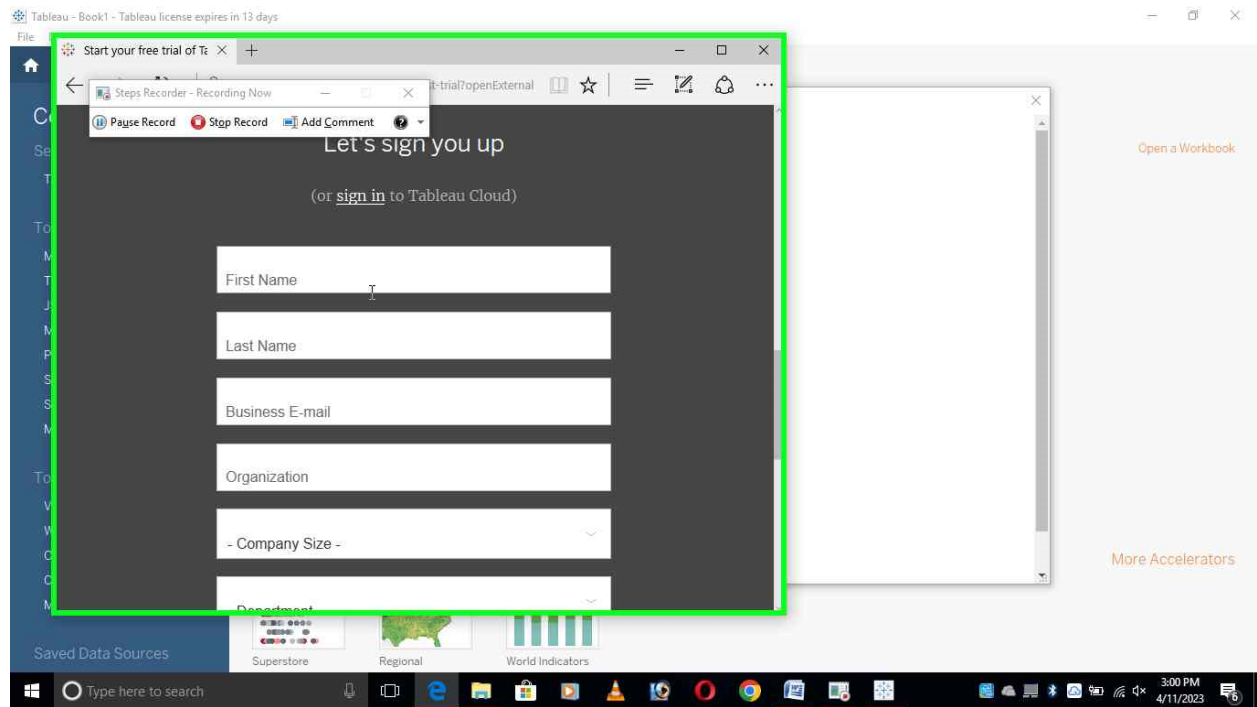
Tableau - Book1 - Tableau license expires in 13 days

File

Start your free trial of Ta

Steps Recorder - Recording Now

Pause Record   Stop Record   Add Comment

t-trial?openExternal

Let's sign you up

(or sign in to Tableau Cloud)

First Name

Last Name

Business E-mail

Organization

- Company Size -

Department

Open a Workbook

More Accelerators

Saved Data Sources

Superstore

Regional

World Indicators

Type here to search

3:00 PM
4/11/2023